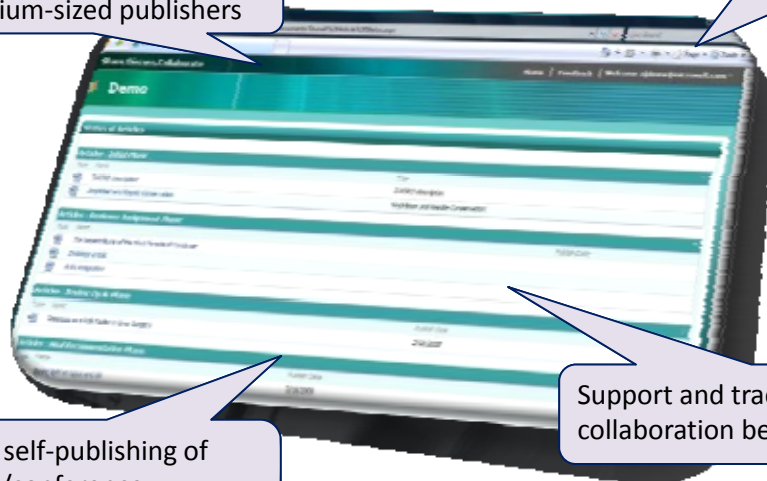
ium-sized publishers

Share Secure Collaborate

Home | Feedback | Welcome

Demo

Articles - Initial Phase

Articles - Reviews Assignment Phase

Articles - Finalize Up-to Phase

Support and tra
collaboration be

self-publishing of
/conference